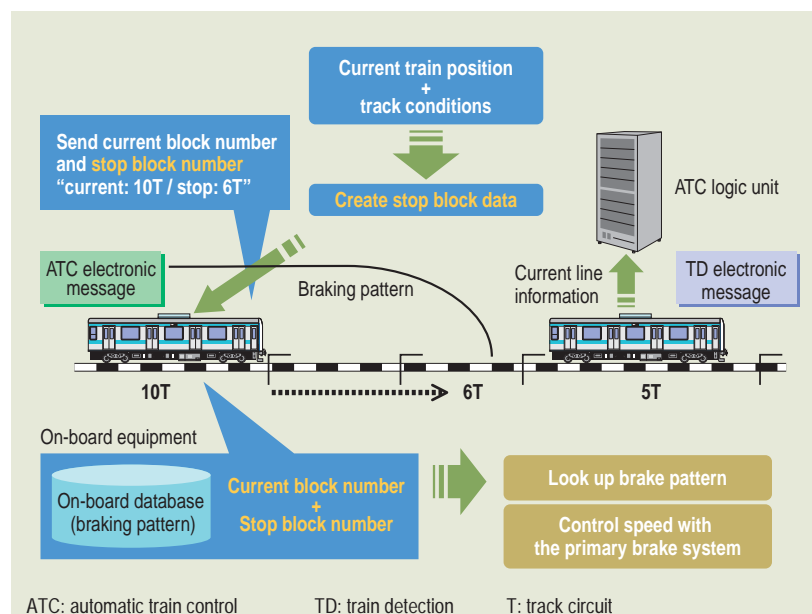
Current train position
+
track conditions

Send current block number and stop block number "current: 10T / stop: 6T"

Create stop block data

ATC logic unit

ATC electronic message

Braking pattern

Current line information

TD electronic message

10T

6T

5T

On-board equipment

On-board database (braking pattern)

Current block number
+
Stop block number

Look up brake pattern

Control speed with the primary brake system

ATC: automatic train control

TD: train detection

T: track circuit